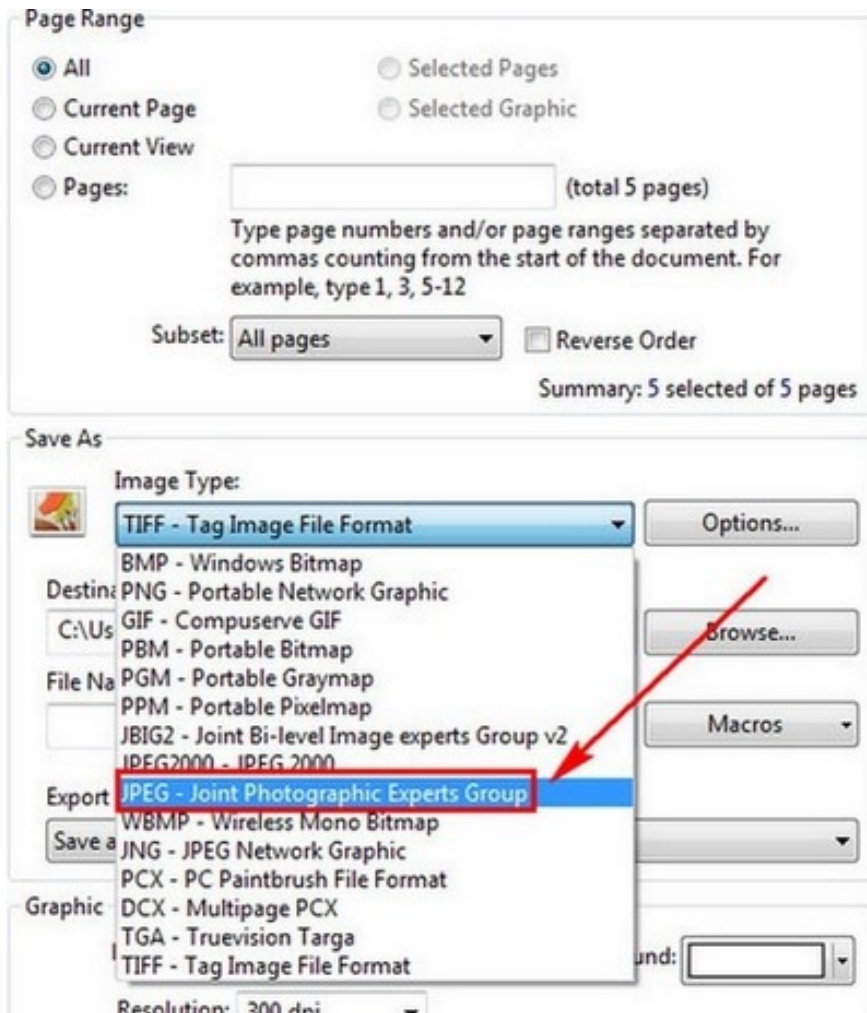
Page Range

All
Selected Pages
Current Page
Selected Graphic
Current View
Pages:
(total 5 pages)

Type page numbers and/or page ranges separated by commas counting from the start of the document. For example, type 1, 3, 5-12

Subset: All pages
Reverse Order

Summary: 5 selected of 5 pages

Save As

Image Type:

TIFF - Tag Image File Format
Options...

Destina
C:\Us
Browse...
File Na
Macros
Export
Save a

BMP - Windows Bitmap
PNG - Portable Network Graphic
GIF - Compuserve GIF
PBM - Portable Bitmap
PGM - Portable Graymap
PPM - Portable Pixelmap
JBIG2 - Joint Bi-level Image experts Group v2
JPEG2000 - JPEG 2000
JPEG - Joint Photographic Experts Group
WBMP - Wireless Mono Bitmap
JNG - JPEG Network Graphic
PCX - PC Paintbrush File Format
DCX - Multipage PCX
TGA - Truevision Targa
TIFF - Tag Image File Format

Graphic
und:
Resolution: 300 dpi